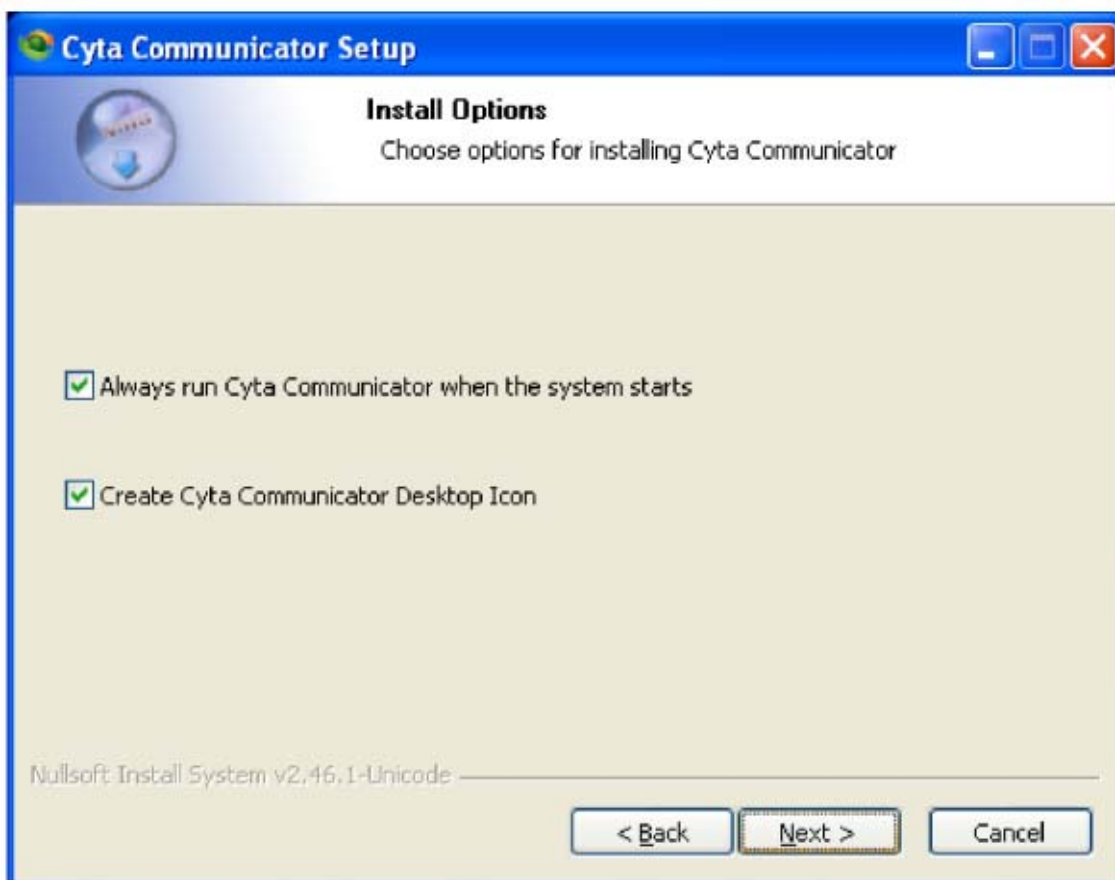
Cyta Communicator Setup

Install Options
Choose options for installing Cyta Communicator

Always run Cyta Communicator when the system starts

Create Cyta Communicator Desktop Icon

Nullsoft Install System v2.46.1-Unicode

< Back
Next >
Cancel